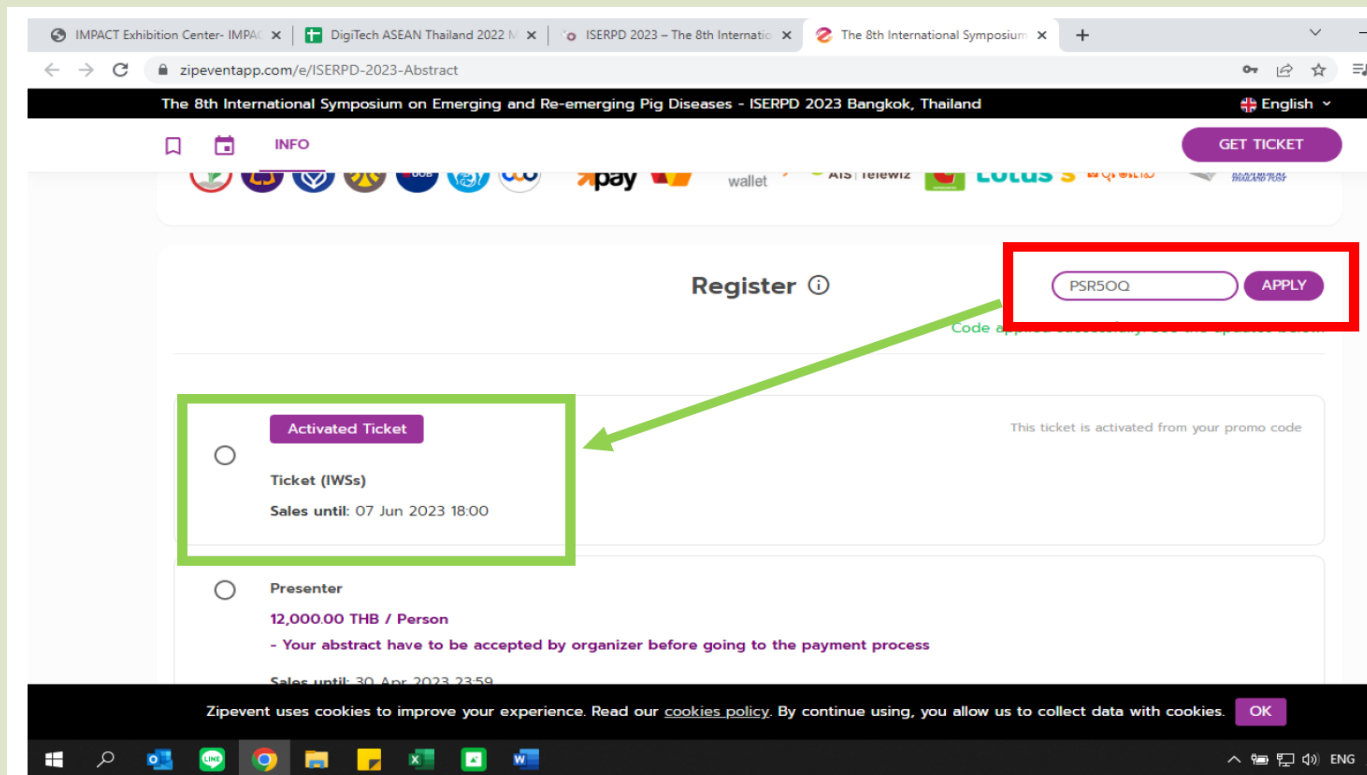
IMPACT Exhibition Center- IMPAC
DigiTech ASEAN Thailand 2022 M
ISERPD 2023 – The 8th Internatio
The 8th International Symposium

zipeventapp.com/e/ISERPD-2023-Abstract

The 8th International Symposium on Emerging and Re-emerging Pig Diseases - ISERPD 2023 Bangkok, Thailand
English

INFO
GET TICKET

pay
wallet
AIS | Telewiz
Lotus's

Register

PSR5OQ
APPLY

Code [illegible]

Activated Ticket
This ticket is activated from your promo code

Ticket (IWSs)
Sales until: 07 Jun 2023 18:00

Presenter
12,000.00 THB / Person
- Your abstract have to be accepted by organizer before going to the payment process
Sales until: 30 Apr 2023 23:59

Zipevent uses cookies to improve your experience. Read our cookies policy. By continue using, you allow us to collect data with cookies.
OK

ENG